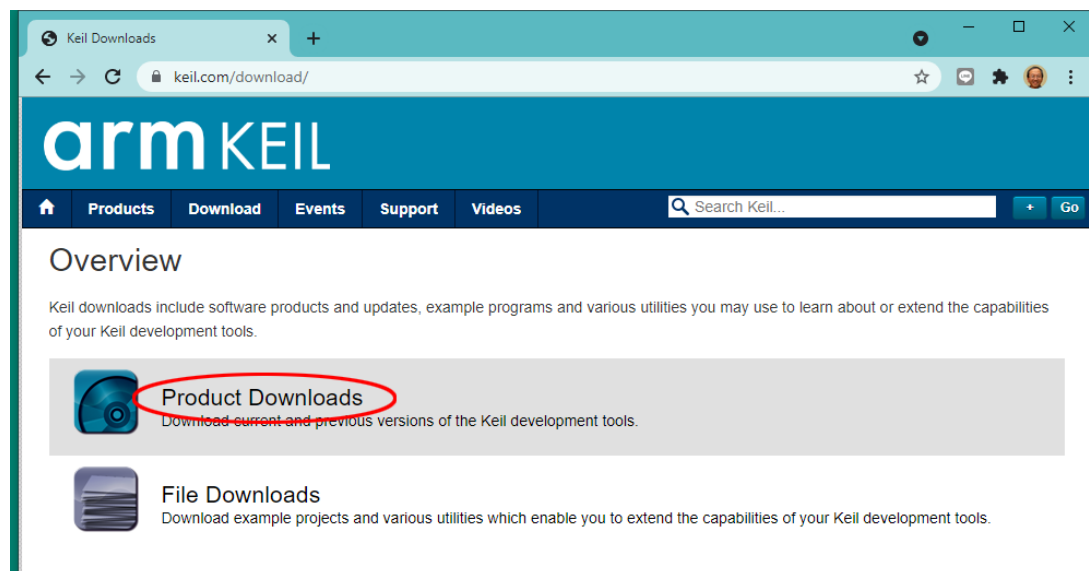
Keil Downloads ×
+

keil.com/download/

arm KEIL

Products
Download
Events
Support
Videos
Search Keil...
+
Go

Overview

Keil downloads include software products and updates, example programs and various utilities you may use to learn about or extend the capabilities of your Keil development tools.

Product Downloads
Download current and previous versions of the Keil development tools.

File Downloads
Download example projects and various utilities which enable you to extend the capabilities of your Keil development tools.